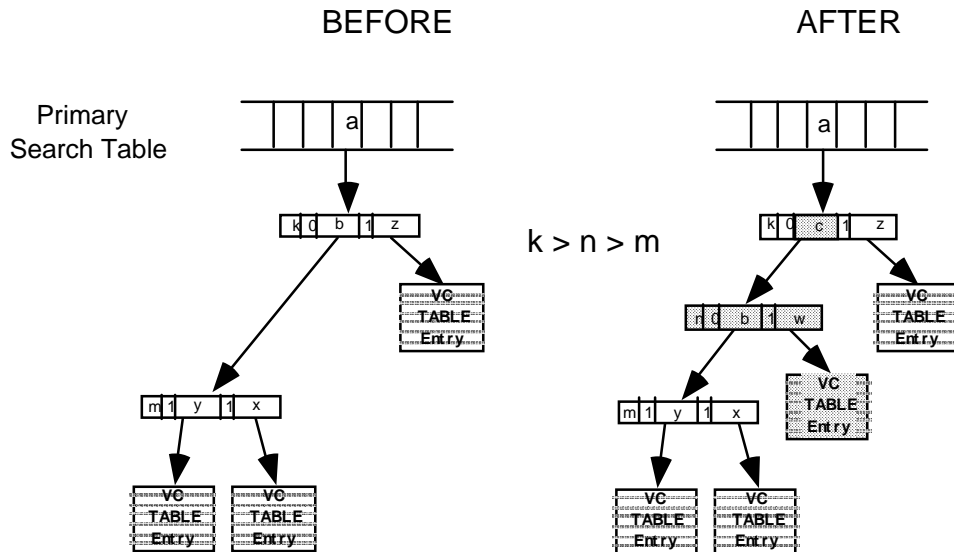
BEFORE

AFTER

Primary Search Table

a

k 0 b 1 z

VC TABLE Entry

m 1 y 1 x

VC TABLE Entry

VC TABLE Entry

k > n > m

a

k 0 c 1 z

VC TABLE Entry

n 0 b 1 w

VC TABLE Entry

m 1 y 1 x

VC TABLE Entry

VC TABLE Entry